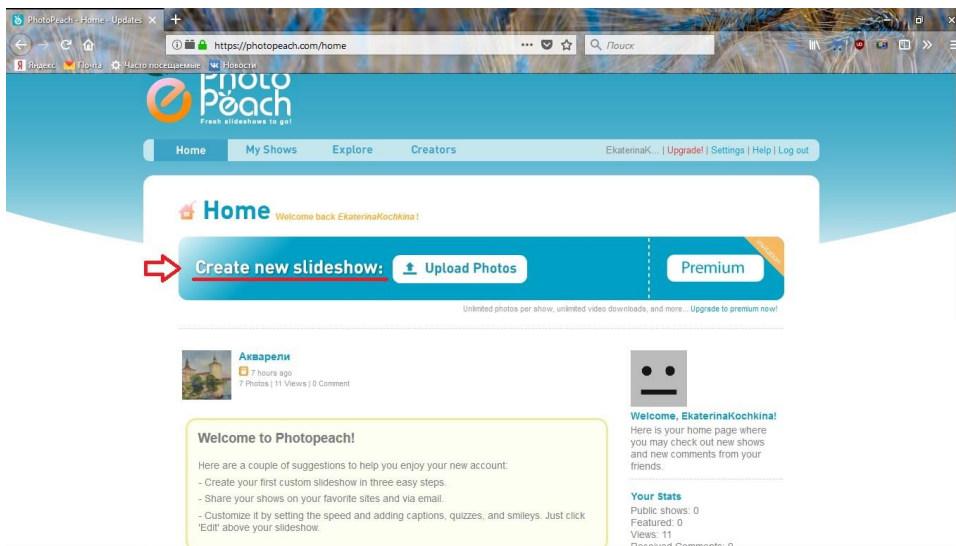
PhotoPeach - Home - Updates ×

https://photopeach.com/home

Поиск

Яндекс Почта Часто посещаемые Новости

Photo Peach
Fresh slideshows to go!

Home My Shows Explore Creators

EkaterinaK... | Upgrade! | Settings | Help | Log out

Home Welcome back EkaterinaKochkina !

Create new slideshow: Upload Photos

Premium

Unlimited photos per show, unlimited video downloads, and more... Upgrade to premium now!

Акварели
7 hours ago
7 Photos | 11 Views | 0 Comment

Welcome to Photopeach!

Here are a couple of suggestions to help you enjoy your new account:

- Create your first custom slideshow in three easy steps.

- Share your shows on your favorite sites and via email.

- Customize it by setting the speed and adding captions, quizzes, and smileys. Just click 'Edit' above your slideshow.

Welcome, EkaterinaKochkina!
Here is your home page where you may check out new shows and new comments from your friends.

Your Stats
Public shows: 0
Featured: 0
Views: 11
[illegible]